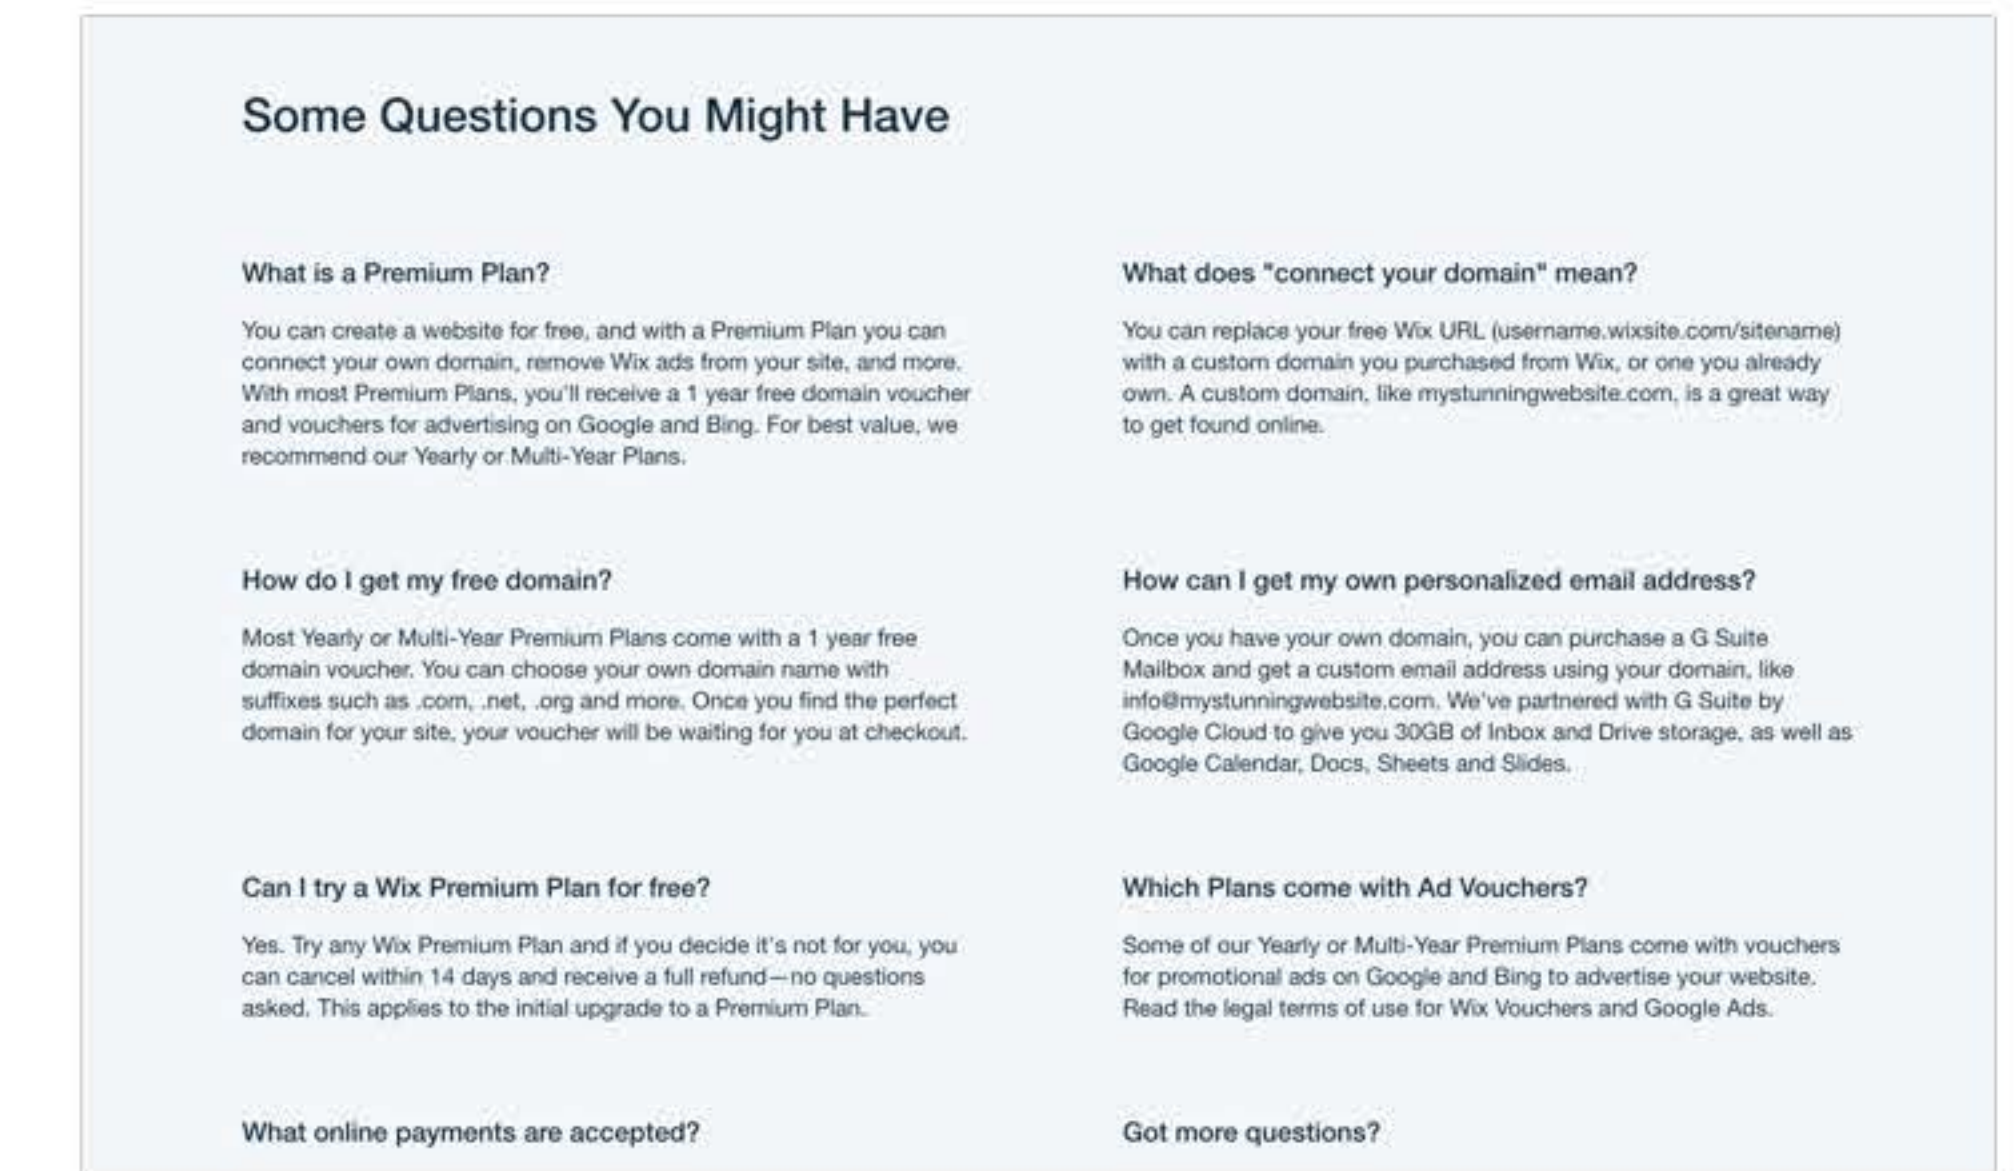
Some Questions You Might Have

What is a Premium Plan?

You can create a website for free, and with a Premium Plan you can connect your own domain, remove Wix ads from your site, and more. With most Premium Plans, you'll receive a 1 year free domain voucher and vouchers for advertising on Google and Bing. For best value, we recommend our Yearly or Multi-Year Plans.

How do I get my free domain?

Most Yearly or Multi-Year Premium Plans come with a 1 year free domain voucher. You can choose your own domain name with suffixes such as .com, .net, .org and more. Once you find the perfect domain for your site, your voucher will be waiting for you at checkout.

Can I try a Wix Premium Plan for free?

Yes. Try any Wix Premium Plan and if you decide it's not for you, you can cancel within 14 days and receive a full refund—no questions asked. This applies to the initial upgrade to a Premium Plan.

What online payments are accepted?

What does "connect your domain" mean?

You can replace your free Wix URL (username.wixsite.com/sitename) with a custom domain you purchased from Wix, or one you already own. A custom domain, like mystunningwebsite.com, is a great way to get found online.

How can I get my own personalized email address?

Once you have your own domain, you can purchase a G Suite Mailbox and get a custom email address using your domain, like info@mystunningwebsite.com. We've partnered with G Suite by Google Cloud to give you 30GB of Inbox and Drive storage, as well as Google Calendar, Docs, Sheets and Slides.

Which Plans come with Ad Vouchers?

Some of our Yearly or Multi-Year Premium Plans come with vouchers for promotional ads on Google and Bing to advertise your website. Read the legal terms of use for Wix Vouchers and Google Ads.

Got more questions?